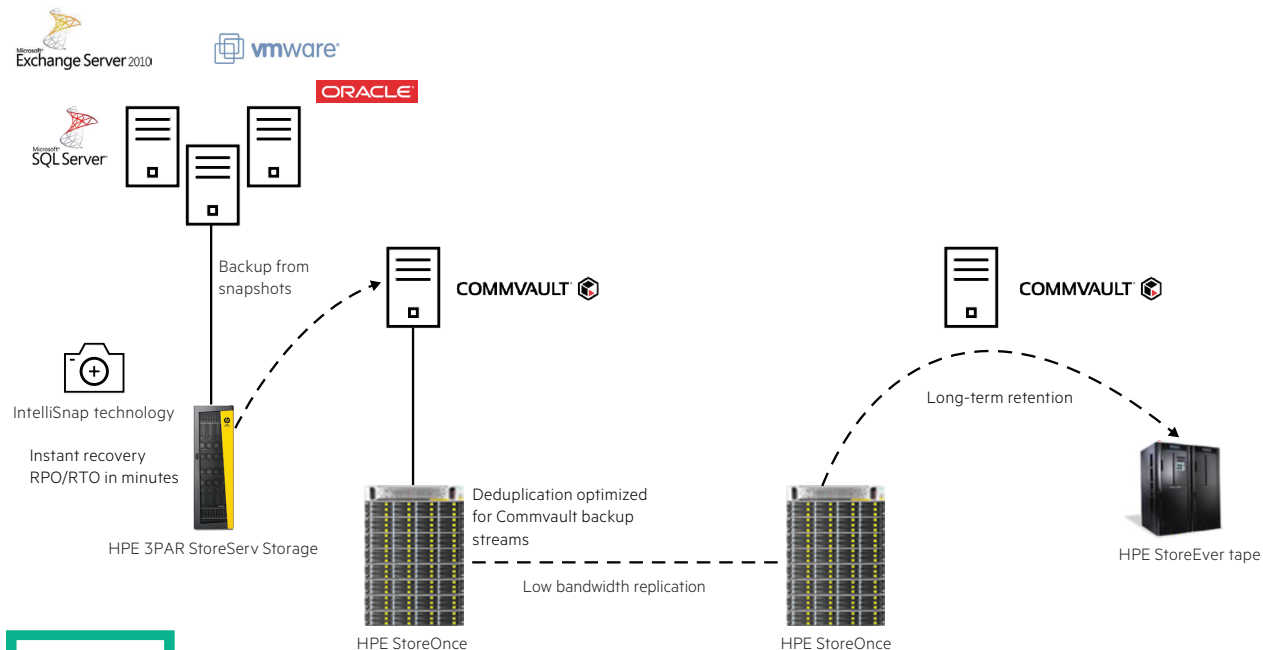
Microsoft Exchange Server 2010

vmware

ORACLE

Microsoft SQL Server

Backup from snapshots

COMMVAULT

COMMVAULT

IntelliSnap technology

Instant recovery RPO/RTO in minutes

Long-term retention

Deduplication optimized for Commvault backup streams

HPE 3PAR StoreServ Storage

HPE StoreEver tape

Low bandwidth replication

HPE StoreOnce

HPE StoreOnce